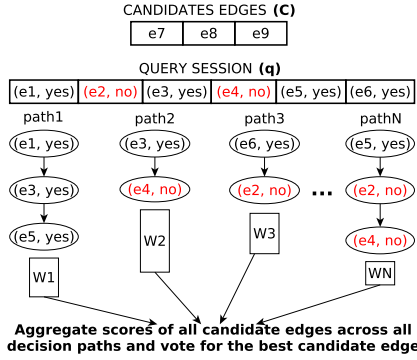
CANDIDATES EDGES **(C)**

| e7 | e8 | e9 |
|---|---|---|

QUERY SESSION **(q)**

| (e1, yes) | (e2, no) | (e3, yes) | (e4, no) | (e5, yes) | (e6, yes) |
|---|---|---|---|---|---|

path1
(e1, yes)
(e3, yes)
(e5, yes)
W1

path2
(e3, yes)
(e4, no)
W2

path3
(e6, yes)
(e2, no)
W3

...

pathN
(e5, yes)
(e2, no)
(e4, no)
WN

**Aggregate scores of all candidate edges across all decision paths and vote for the best candidate edge**